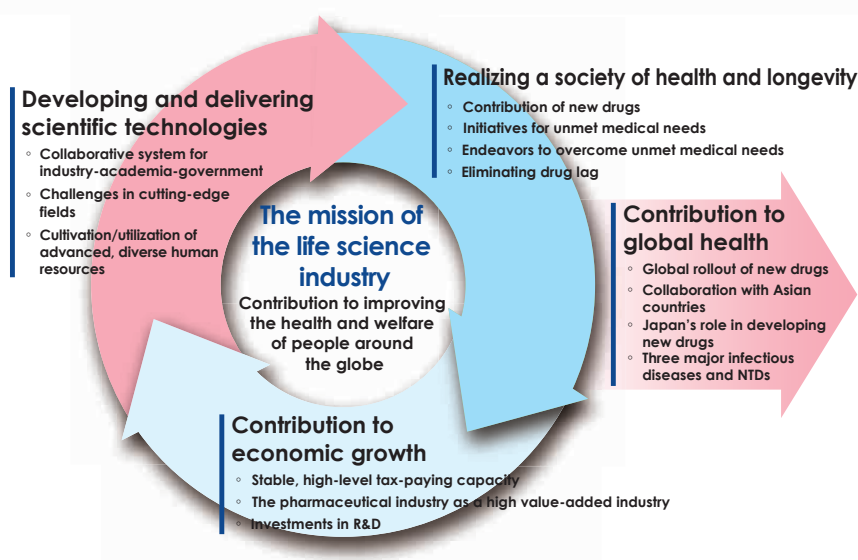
Developing and delivering scientific technologies
◦ Collaborative system for industry-academia-government
◦ Challenges in cutting-edge fields
◦ Cultivation/utilization of advanced, diverse human resources

Realizing a society of health and longevity
◦ Contribution of new drugs
◦ Initiatives for unmet medical needs
◦ Endeavors to overcome unmet medical needs
◦ Eliminating drug lag

The mission of the life science industry
Contribution to improving the health and welfare of people around the globe

Contribution to global health
◦ Global rollout of new drugs
◦ Collaboration with Asian countries
◦ Japan's role in developing new drugs
◦ Three major infectious diseases and NTDs

Contribution to economic growth
◦ Stable, high-level tax-paying capacity
◦ The pharmaceutical industry as a high value-added industry
◦ Investments in R&D